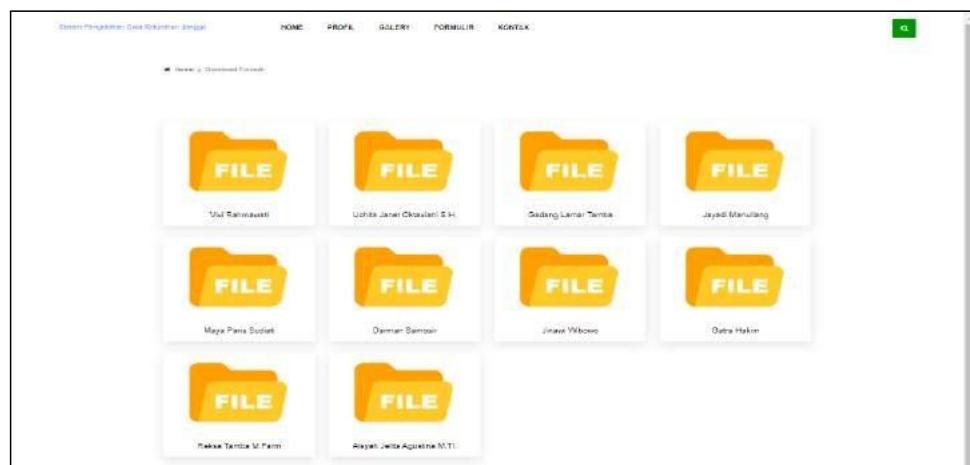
Sistem Pengelolaan Data Kelurahan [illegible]

HOME PROFIL GALERY FORMULIR KONTAK

Home / Download Formulir

FILE
Vivi Rahmawati

FILE
Uchita Janet Oktaviani S.H.

FILE
Gadang Lamar Tambunan

FILE
Jayadi Manullang

FILE
Maya Puna Sudiati

FILE
Darman Simanjuntak

FILE
Jinawi Wibowo

FILE
Gatra Hakim

FILE
Raksa Tambunan M.Farm

FILE
Alayah Jelita Agustina M.TI.